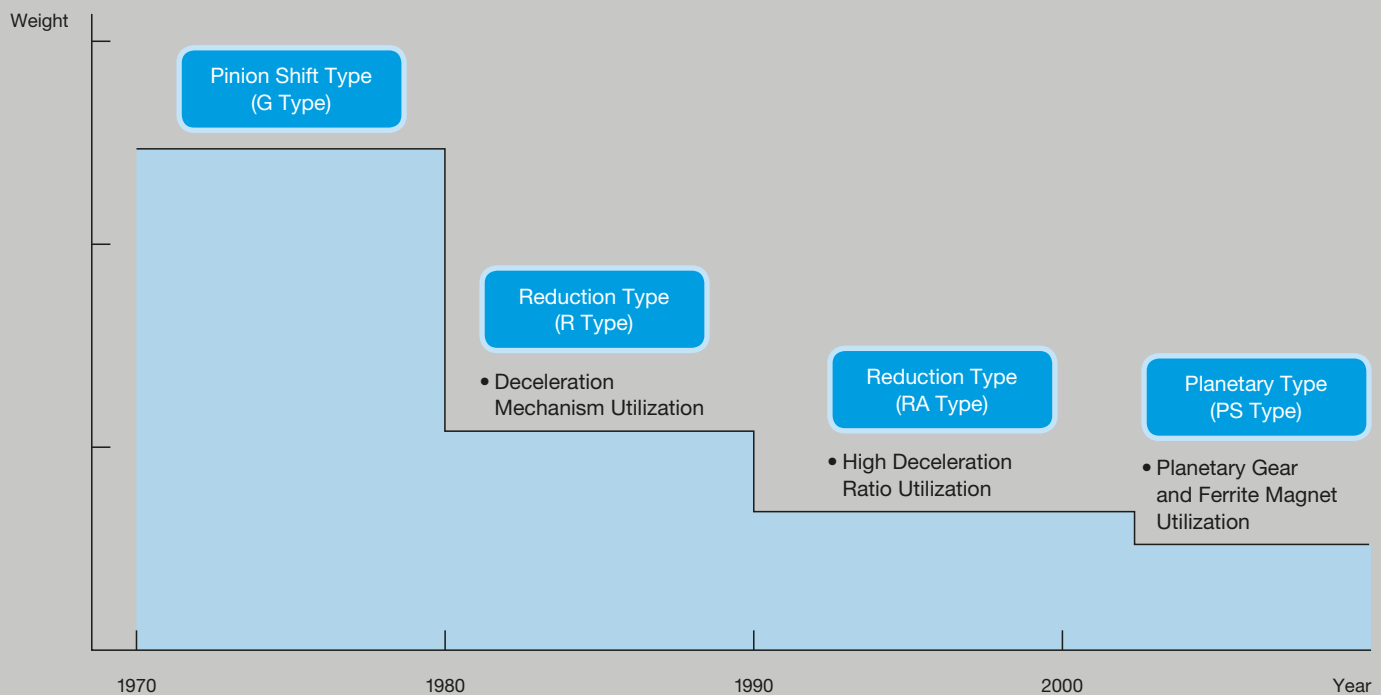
Weight

Pinion Shift Type
(G Type)

Reduction Type
(R Type)

• Deceleration Mechanism Utilization

Reduction Type
(RA Type)

• High Deceleration Ratio Utilization

Planetary Type
(PS Type)

• Planetary Gear and Ferrite Magnet Utilization

1970
1980
1990
2000
Year